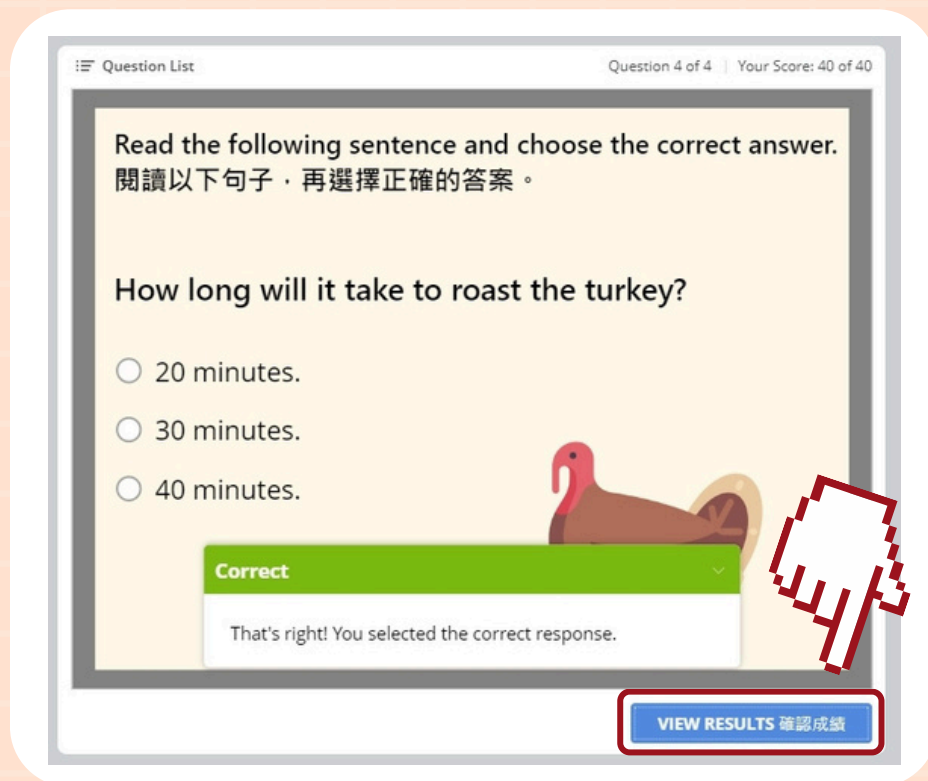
Question List

Question 4 of 4 | Your Score: 40 of 40

Read the following sentence and choose the correct answer.
閱讀以下句子，再選擇正確的答案。

How long will it take to roast the turkey?

20 minutes.

30 minutes.

40 minutes.

Correct

That's right! You selected the correct response.

VIEW RESULTS 確認成績